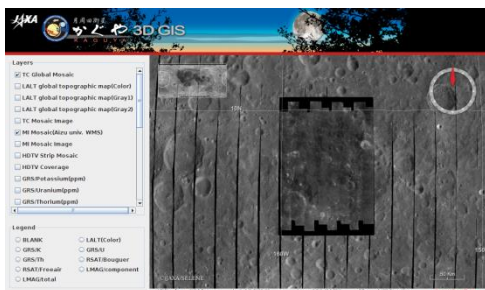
JAXA
月周回衛星
かぐや 3D GIS
KAGUYA

Layers
☑ TC Global Mosaic
☐ LALT global topographic map(Color)
☐ LALT global topographic map(Gray1)
☐ LALT global topographic map(Gray2)
☐ TC Mosaic Image
☑ MI Mosaic(Aizu univ. WMS)
☐ MI Mosaic Image
☐ HDTV Strip Mosaic
☐ HDTV Coverage
☐ GRS/Potassium(ppm)
☐ GRS/Uranium(ppm)
☐ GRS/Thorium(ppm)

Legend
○ BLANK
○ LALT(Color)
○ GRS/K
○ GRS/U
○ GRS/Th
○ RSAT/Bouguer
○ RSAT/Freeair
○ LMAG/component
○ LMAG/total

10S
160W
15S
©JAXA/SELENE
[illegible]